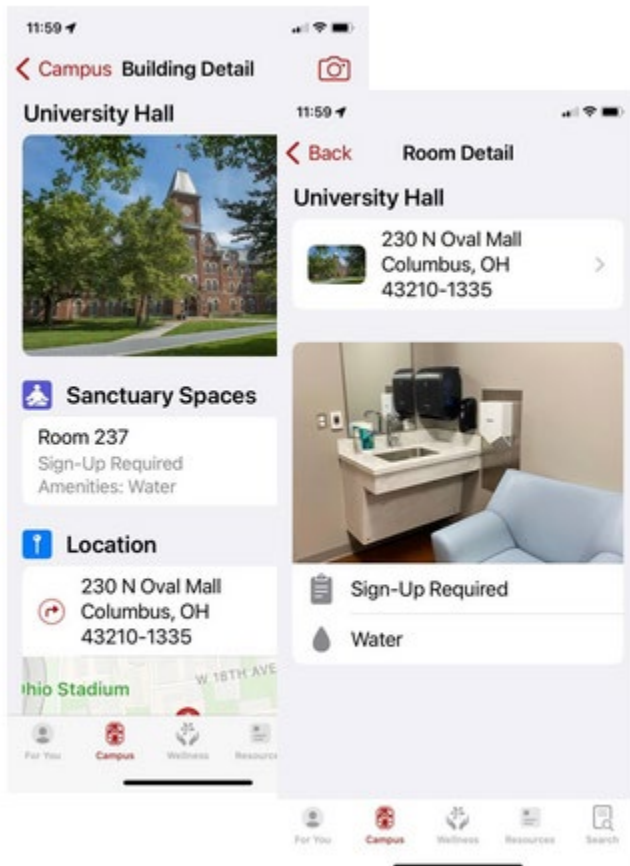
11:59

Campus Building Detail

University Hall

Sanctuary Spaces

Room 237
Sign-Up Required
Amenities: Water

Location

230 N Oval Mall
Columbus, OH
43210-1335

hio Stadium

W. 18TH AVE

For You Campus Wellness Resource

11:59

Back Room Detail

University Hall

230 N Oval Mall
Columbus, OH
43210-1335

Sign-Up Required

Water

For You Campus Wellness Resources Search